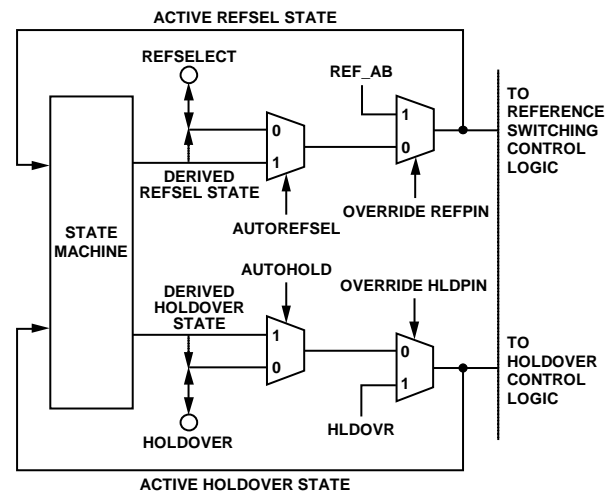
ACTIVE REFSEL STATE

REFSELECT

REF_AB

TO REFERENCE SWITCHING CONTROL LOGIC

0

1

1

0

DERIVED REFSEL STATE

STATE MACHINE

AUTOREFSEL

OVERRIDE REFPIN

AUTOHOLD

OVERRIDE HLDPIN

DERIVED HOLDOVER STATE

1

0

0

1

TO HOLDOVER CONTROL LOGIC

HOLDOVER

HLDOVR

ACTIVE HOLDOVER STATE